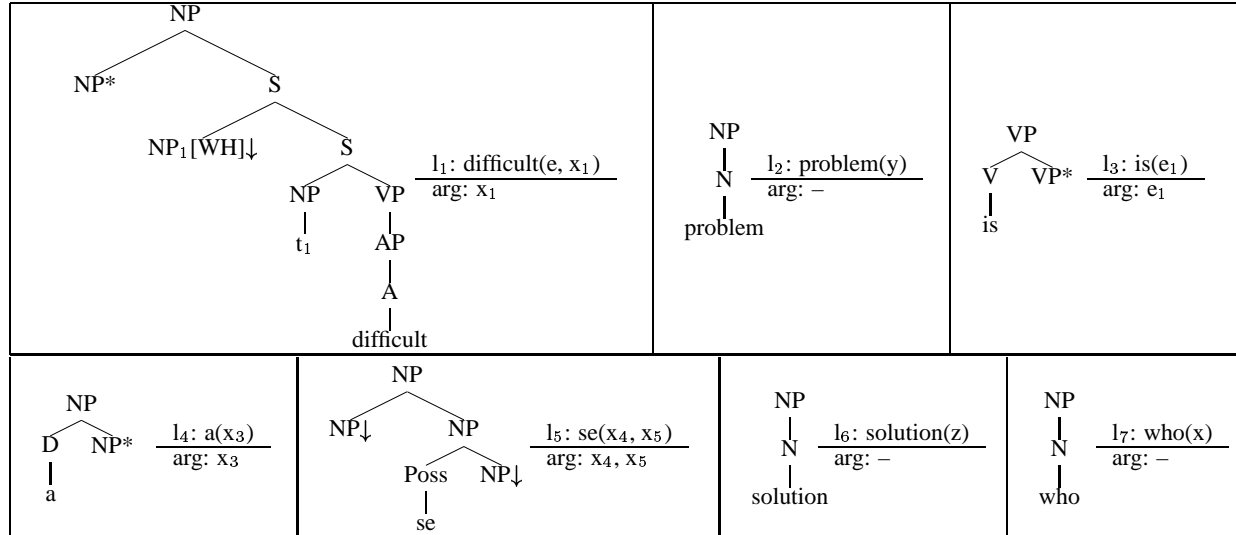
NP

NP* S

NP$_1$[WH]↓ S

NP VP

t$_1$ AP

A

difficult

l$_1$: difficult(e, x$_1$)
arg: x$_1$

NP

N

problem

l$_2$: problem(y)
arg: –

VP

V VP*

is

l$_3$: is(e$_1$)
arg: e$_1$

NP

D NP*

a

l$_4$: a(x$_3$)
arg: x$_3$

NP

NP↓ NP

Poss NP↓

se

l$_5$: se(x$_4$, x$_5$)
arg: x$_4$, x$_5$

NP

N

solution

l$_6$: solution(z)
arg: –

NP

N

who

l$_7$: who(x)
arg: –